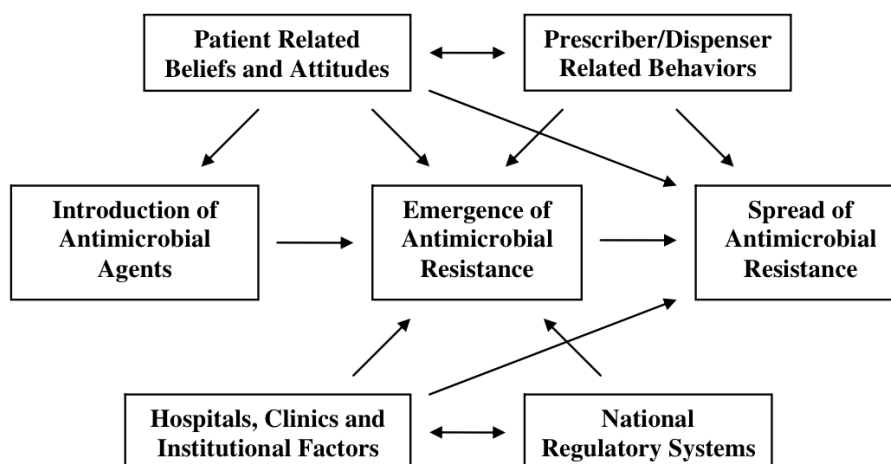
Patient Related Beliefs and Attitudes

Prescriber/Dispenser Related Behaviors

Introduction of Antimicrobial Agents

Emergence of Antimicrobial Resistance

Spread of Antimicrobial Resistance

Hospitals, Clinics and Institutional Factors

National Regulatory Systems